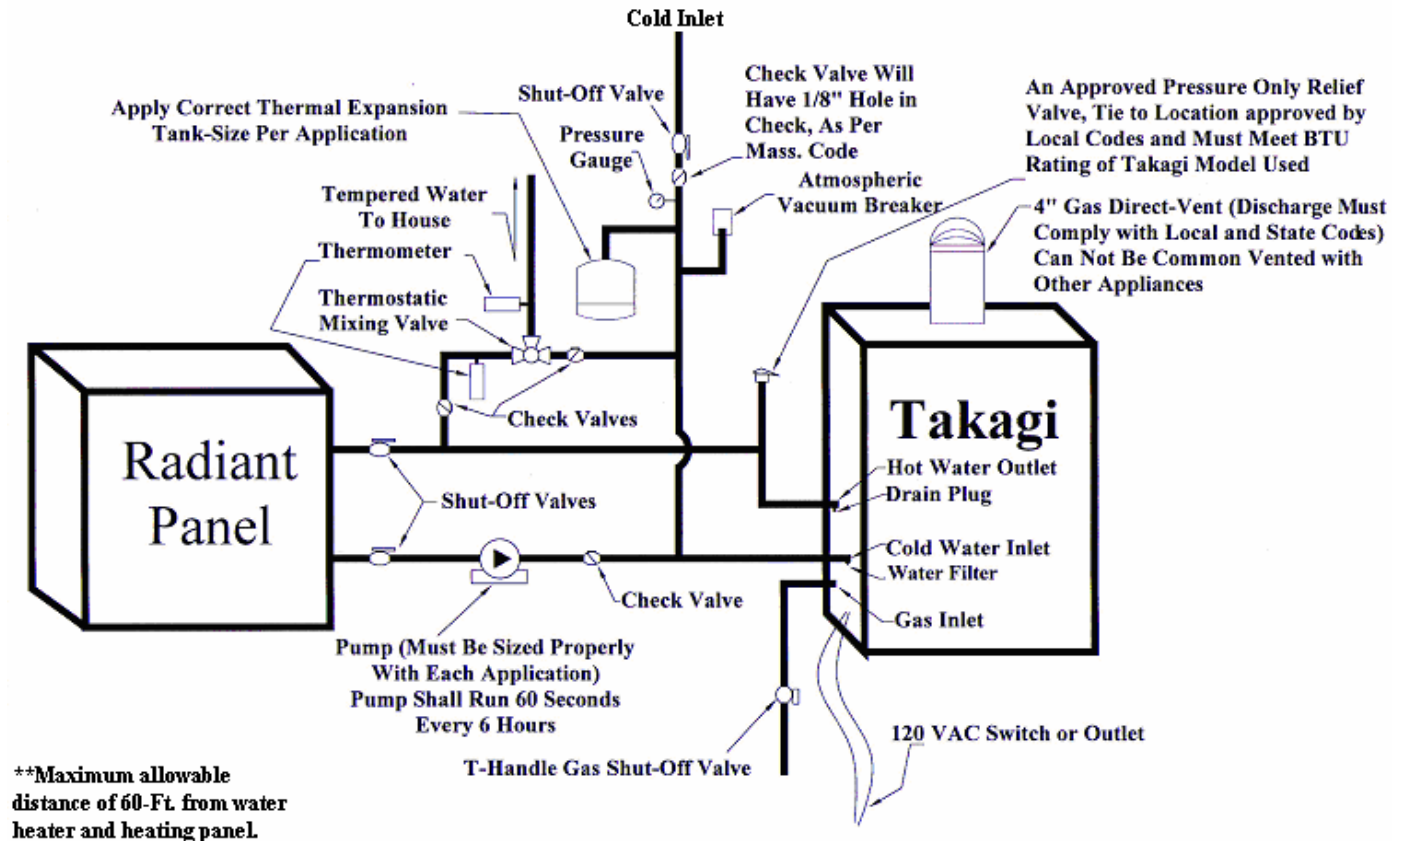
Cold Inlet

Apply Correct Thermal Expansion Tank-Size Per Application

Shut-Off Valve

Pressure Gauge

Check Valve Will Have 1/8" Hole in Check, As Per Mass. Code

An Approved Pressure Only Relief Valve, Tie to Location approved by Local Codes and Must Meet BTU Rating of Takagi Model Used

Atmospheric Vacuum Breaker

Tempered Water To House

Thermometer

Thermostatic Mixing Valve

4" Gas Direct-Vent (Discharge Must Comply with Local and State Codes) Can Not Be Common Vented with Other Appliances

Check Valves

Radiant Panel

Takagi

Hot Water Outlet

Drain Plug

Shut-Off Valves

Cold Water Inlet

Water Filter

Check Valve

Gas Inlet

Pump (Must Be Sized Properly With Each Application) Pump Shall Run 60 Seconds Every 6 Hours

120 VAC Switch or Outlet

T-Handle Gas Shut-Off Valve

**Maximum allowable distance of 60-Ft. from water heater and heating panel.